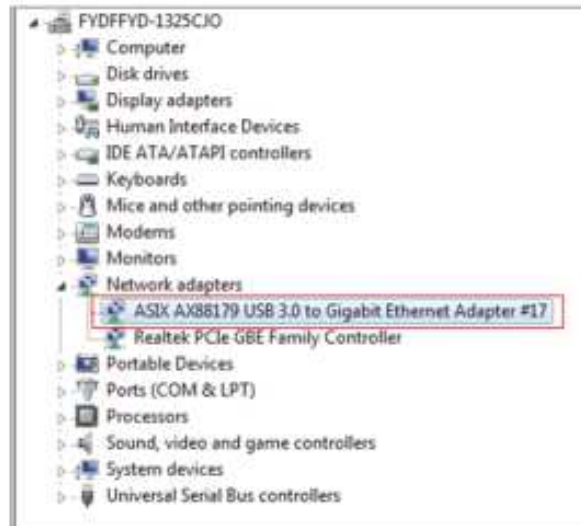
FYDFFYD-1325CJO
Computer
Disk drives
Display adapters
Human Interface Devices
IDE ATA/ATAPI controllers
Keyboards
Mice and other pointing devices
Modems
Monitors
Network adapters
ASIX AX88179 USB 3.0 to Gigabit Ethernet Adapter #17
Realtek PCIe GBE Family Controller
Portable Devices
Ports (COM & LPT)
Processors
Sound, video and game controllers
System devices
Universal Serial Bus controllers